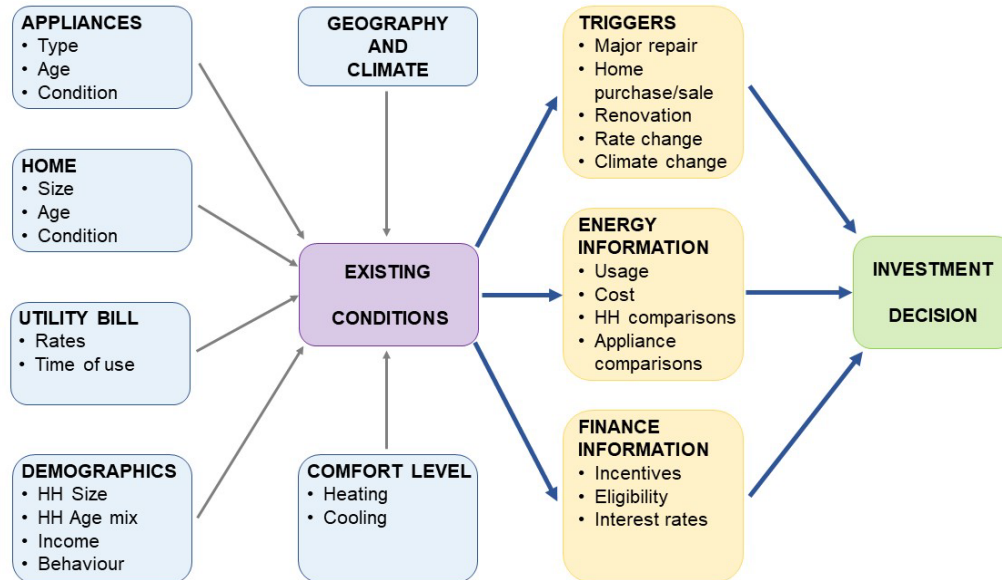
APPLIANCES
• Type
• Age
• Condition

HOME
• Size
• Age
• Condition

UTILITY BILL
• Rates
• Time of use

DEMOGRAPHICS
• HH Size
• HH Age mix
• Income
• Behaviour

GEOGRAPHY AND CLIMATE

EXISTING CONDITIONS

COMFORT LEVEL
• Heating
• Cooling

TRIGGERS
• Major repair
• Home purchase/sale
• Renovation
• Rate change
• Climate change

ENERGY INFORMATION
• Usage
• Cost
• HH comparisons
• Appliance comparisons

FINANCE INFORMATION
• Incentives
• Eligibility
• Interest rates

INVESTMENT DECISION